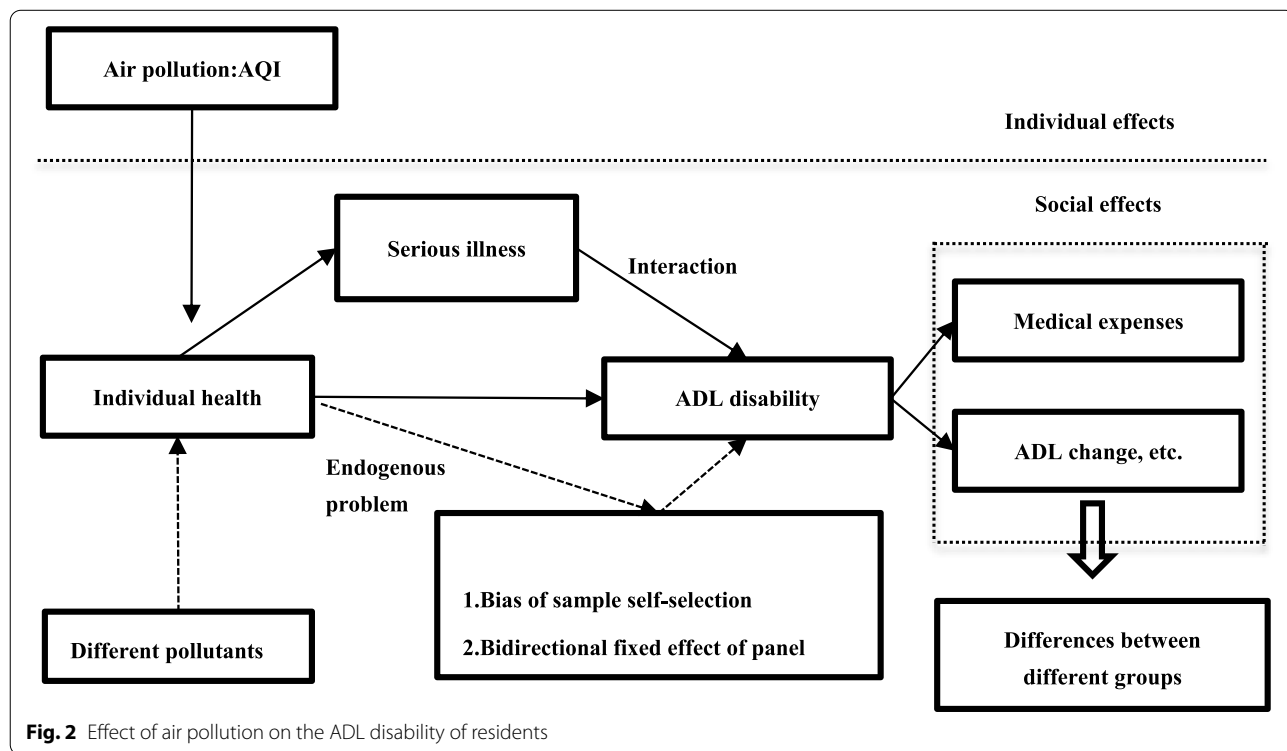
Air pollution:AQI

Individual effects

Social effects

Serious illness

Interaction

Medical expenses

Individual health

ADL disability

ADL change, etc.

Endogenous problem

1.Bias of sample self-selection

2.Bidirectional fixed effect of panel

Different pollutants

Differences between different groups

Fig. 2 Effect of air pollution on the ADL disability of residents